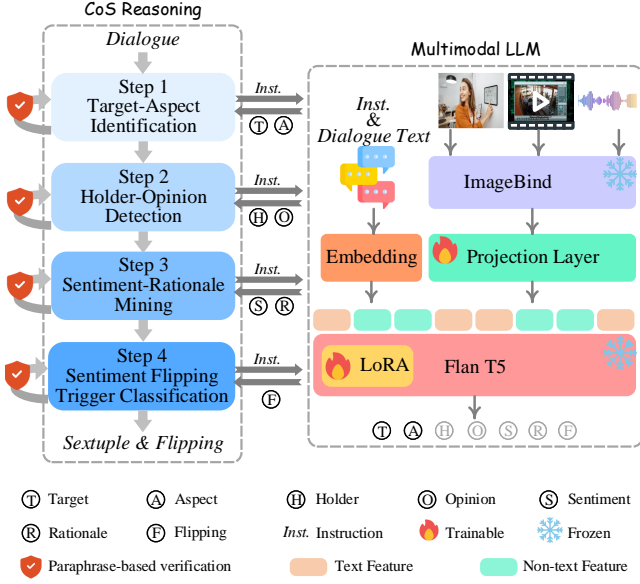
CoS Reasoning

Dialogue

Step 1
Target-Aspect
Identification

Inst.

T A

Step 2
Holder-Opinion
Detection

Inst.

H O

Step 3
Sentiment-Rationale
Mining

Inst.

S R

Step 4
Sentiment Flipping
Trigger Classification

Inst.

F

Sextuple & Flipping

Multimodal LLM

Inst.
&
Dialogue Text

ImageBind

Embedding

Projection Layer

LoRA

Flan T5

T A H O S R F

T Target
A Aspect
H Holder
O Opinion
S Sentiment
R Rationale
F Flipping
Inst. Instruction
Trainable
Frozen
Paraphrase-based verification
Text Feature
Non-text Feature